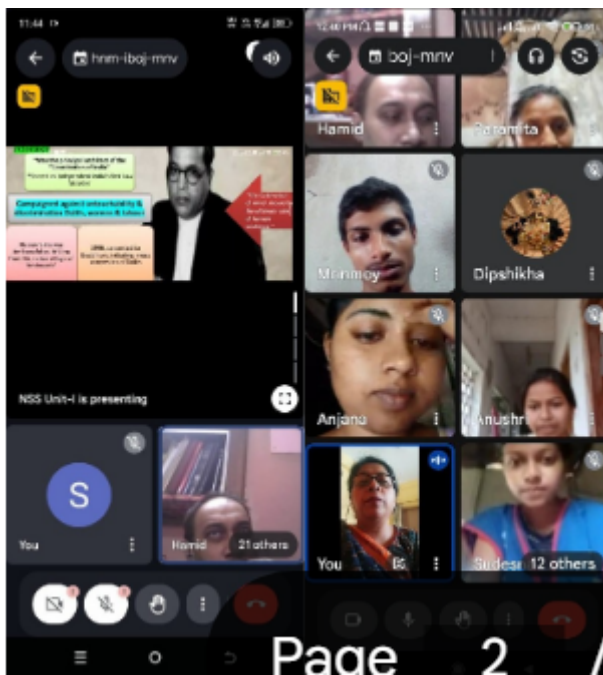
11:44

hnm-iboj-mnv

Campaigned against untouchability & discrimination Dalits, women & labour

NSS Unit-I is presenting

S

You

Hamid

21 others

12:40

iboj-mnv

Hamid

Paromita

Monmoy

Dipshikha

Anjana

Anushri

You

Sudesr

12 others

Page 2 /